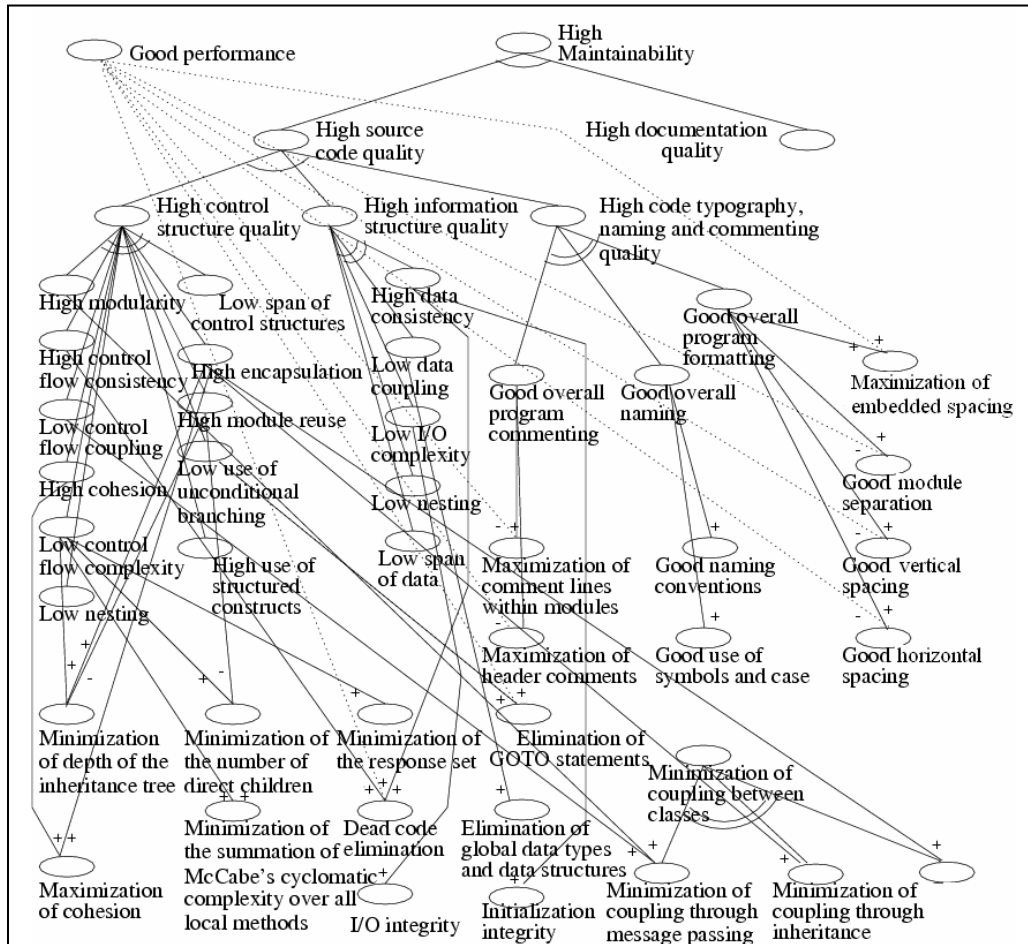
Good performance

High Maintainability

High source code quality

High documentation quality

High control structure quality

High information structure quality

High code typography, naming and commenting quality

High modularity

Low span of control structures

High data consistency

Good overall program formatting

High control flow consistency

High encapsulation

Low data coupling

Good overall program commenting

Good overall naming

Maximization of embedded spacing

Low control flow coupling

High module reuse

Low I/O complexity

High cohesion

Low use of unconditional branching

Low nesting

Good module separation

Low control flow complexity

High use of structured constructs

Low span of data

Maximization of comment lines within modules

Good naming conventions

Good vertical spacing

Low nesting

Good use of symbols and case

Good horizontal spacing

Maximization of header comments

Minimization of depth of the inheritance tree

Minimization of the number of direct children

Minimization of the response set

Elimination of GOTO statements

Minimization of coupling between classes

Minimization of the summation of McCabe's cyclomatic complexity over all local methods

Dead code elimination

Elimination of global data types and data structures

Maximization of cohesion

I/O integrity

Initialization integrity

Minimization of coupling through message passing

Minimization of coupling through inheritance

+ - + + - + - + + + + + + + + + + + + + + + + - - + + + -